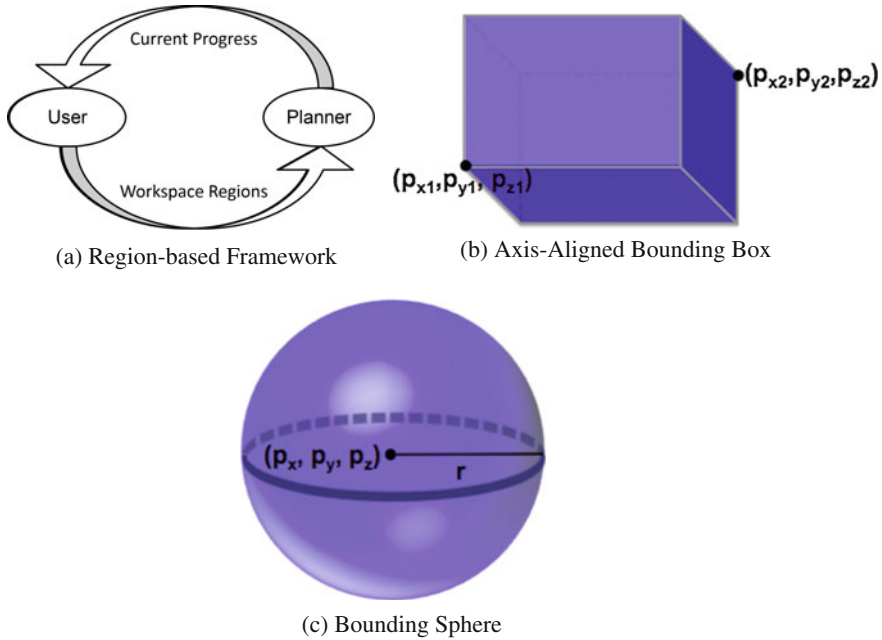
Current Progress

User

Planner

Workspace Regions

(a) Region-based Framework

$(p_{x2}, p_{y2}, p_{z2})$

$(p_{x1}, p_{y1}, p_{z1})$

(b) Axis-Aligned Bounding Box

$(p_x, p_y, p_z)$

r

(c) Bounding Sphere